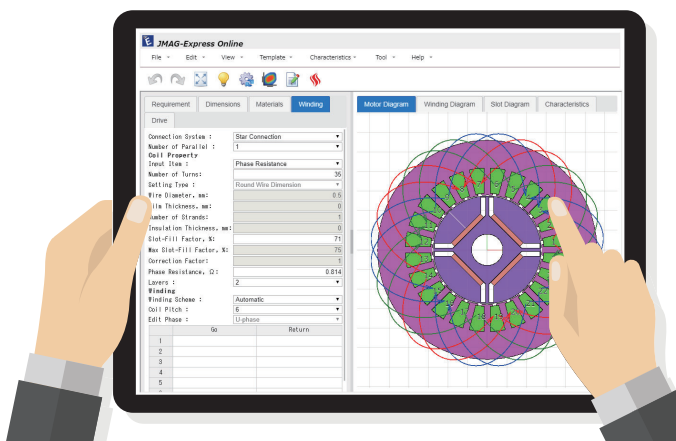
JMAG-Express Online

File ▾ Edit ▾ View ▾ Template ▾ Characteristics ▾ Tool ▾ Help ▾

Requirement | Dimensions | Materials | Winding | Drive

Motor Diagram | Winding Diagram | Slot Diagram | Characteristics

Connection System : Star Connection
Number of Parallel : 1
Coil Property
Input Item : Phase Resistance
Number of Turns: 35
Setting Type : Round Wire Dimension
Wire Diameter, mm: 0.5
ilm Thickness, mm: 0
umber of Strands: 1
Insulation Thickness, mm: 0
Slot-Fill Factor, %: 71
Max Slot-Fill Factor, %: 75
Correction Factor: 1
Phase Resistance, Ω: 0.814
Layers : 2
Winding
Winding Scheme : Automatic
Coil Pitch : 6
Edit Phase : U-phase

| | Go | Return |
|---|---|---|
| 1 | | |
| 2 | | |
| 3 | | |
| 4 | | |
| 5 | | |
| 6 | | |